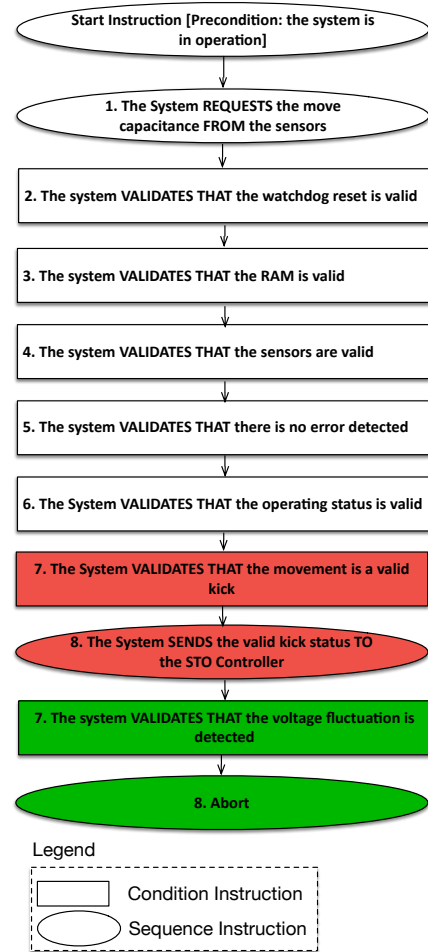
Start Instruction [Precondition: the system is in operation]

1. The System REQUESTS the move capacitance FROM the sensors

2. The system VALIDATES THAT the watchdog reset is valid

3. The system VALIDATES THAT the RAM is valid

4. The system VALIDATES THAT the sensors are valid

5. The system VALIDATES THAT there is no error detected

6. The System VALIDATES THAT the operating status is valid

7. The System VALIDATES THAT the movement is a valid kick

8. The System SENDS the valid kick status TO the STO Controller

7. The system VALIDATES THAT the voltage fluctuation is detected

8. Abort

Legend

Condition Instruction

Sequence Instruction